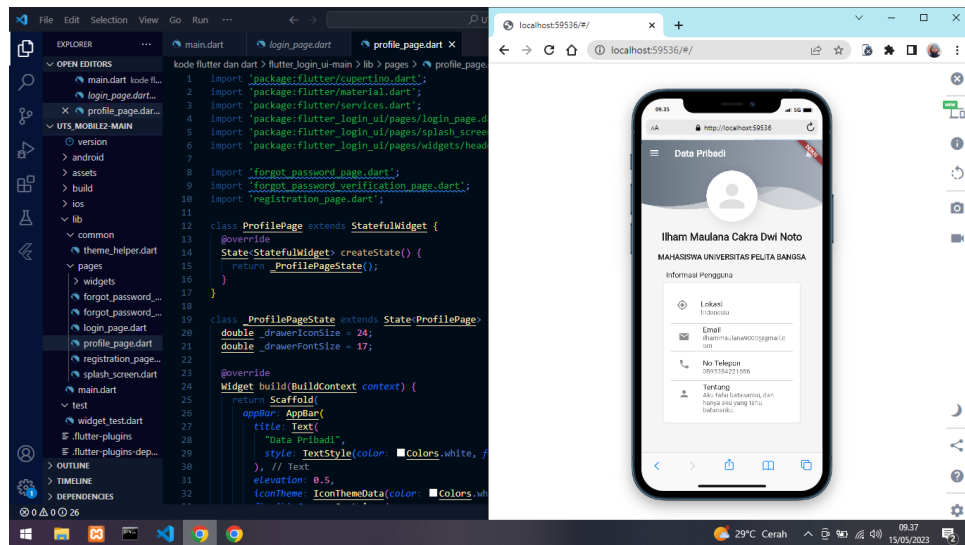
File Edit Selection View Go Run ···

EXPLORER ···
OPEN EDITORS
main.dart kode fl...
login_page.dart...
× profile_page.dar...
UTS_MOBILE2-MAIN
version
> android
> assets
> build
> ios
lib
common
theme_helper.dart
pages
> widgets
forgot_password_...
forgot_password_...
login_page.dart
profile_page.dart
registration_page...
splash_screen.dart
main.dart
test
widget_test.dart
.flutter-plugins
.flutter-plugins-dep...
> OUTLINE
> TIMELINE
> DEPENDENCIES
⊗ 0 ⚠ 0 ⓘ 26

main.dart | login_page.dart | profile_page.dart ×
kode flutter dan dart > flutter_login_ui-main > lib > pages > profile_page.d

1 import 'package:flutter/cupertino.dart';
2 import 'package:flutter/material.dart';
3 import 'package:flutter/services.dart';
4 import 'package:flutter_login_ui/pages/login_page.d
5 import 'package:flutter_login_ui/pages/splash_scree
6 import 'package:flutter_login_ui/pages/widgets/head
7
8 import 'forgot_password_page.dart';
9 import 'forgot_password_verification_page.dart';
10 import 'registration_page.dart';
11
12 class ProfilePage extends StatefulWidget {
13 @override
14 State<StatefulWidget> createState() {
15 return _ProfilePageState();
16 }
17 }
18
19 class _ProfilePageState extends State<ProfilePage>
20 double _drawerIconSize = 24;
21 double _drawerFontSize = 17;
22
23 @override
24 Widget build(BuildContext context) {
25 return Scaffold(
26 appBar: AppBar(
27 title: Text(
28 "Data Pribadi",
29 style: TextStyle(color: Colors.white, f
30 ), // Text
31 elevation: 0.5,
32 iconTheme: IconThemeData(color: Colors.wh

localhost:59536/#/ ×  +
localhost:59536/#/

09.35
AA http://localhost:59536
Data Pribadi
Ilham Maulana Cakra Dwi Noto
MAHASISWA UNIVERSITAS PELITA BANGSA
Informasi Pengguna
Lokasi
Indonesia
Email
ilhammaulana9002@gmail.com
No Telepon
0895384221586
Tentang
Aku tahu batasanku, dan hanya aku yang tahu batasanku

29°C Cerah 09.37 15/05/2023